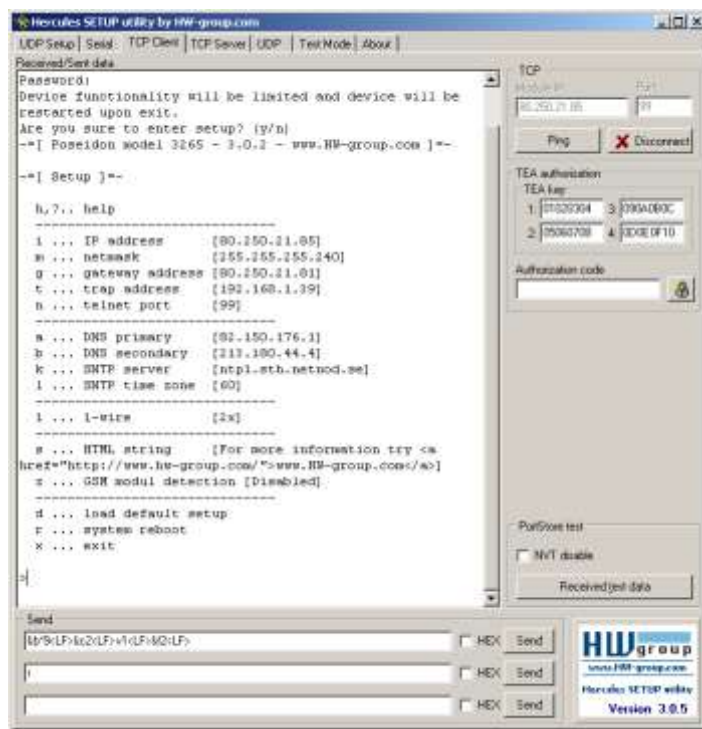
Hercules SETUP utility by HW-group.com

UDP Setup | Serial | TCP Client | TCP Server | UDP | Test Mode | About

Received/Sent data

Password:
Device functionality will be limited and device will be restarted upon exit.
Are you sure to enter setup? (y/n)
-=[ Poseidon model 3265 - 3.0.2 - www.HW-group.com ]=-

-=[ Setup ]=-

h,?.. help
------------------------------
i ... IP address [80.250.21.85]
m ... netmask [255.255.255.240]
g ... gateway address [80.250.21.81]
t ... trap address [192.168.1.39]
n ... telnet port [99]
------------------------------
a ... DNS primary [82.150.176.1]
b ... DNS secondary [213.180.44.4]
k ... SNTP server [ntp1.sth.netnod.se]
l ... SNTP time zone [60]
------------------------------
1 ... 1-wire [2x]
------------------------------
s ... HTML string [For more information try <a href="http://www.hw-group.com/">www.HW-group.com</a>]
z ... GSM modul detection [Disabled]
------------------------------
d ... load default setup
r ... system reboot
x ... exit

>|

TCP
Module IP
80.250.21.85
Port
99
Ping
Disconnect

TEA authorization
TEA key
1 01020304
3 090A0B0C
2 05060708
4 0D0E0F10
Authorization code

PortStore test
NVT disable
Received test data

Send
lib*9<LF>lic2<LF>v1<LF>ld2<LF>
HEX Send
HEX Send
HEX Send

HW group
www.HW-group.com
Hercules SETUP utility
Version 3.0.5